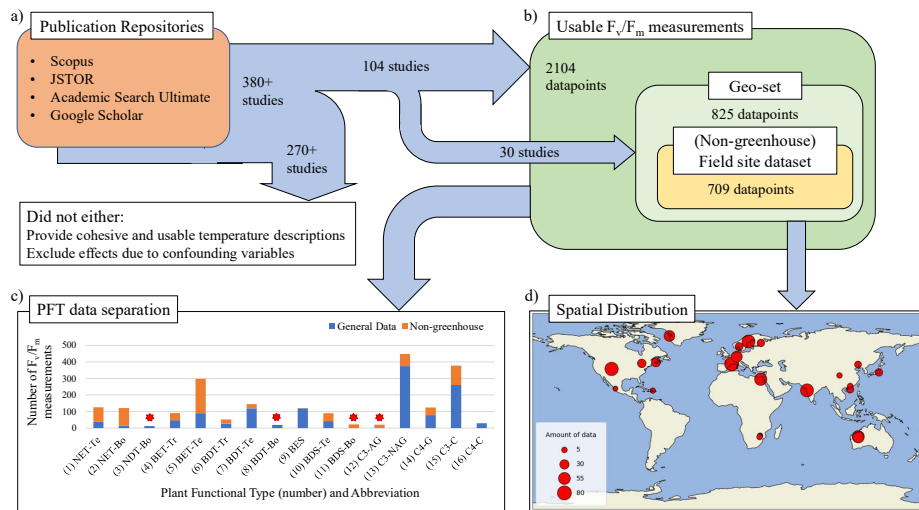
a)

Publication Repositories

- Scopus
- JSTOR
- Academic Search Ultimate
- Google Scholar

380+ studies

104 studies

270+ studies

30 studies

Did not either:
Provide cohesive and usable temperature descriptions
Exclude effects due to confounding variables

b)

Usable $F_v/F_m$ measurements

2104 datapoints

Geo-set

825 datapoints

(Non-greenhouse) Field site dataset

709 datapoints

c)

PFT data separation

General Data
Non-greenhouse

Number of $F_v/F_m$ measurements

500
450
400
350
300
250
200
150
100
50
0

(1) NET-Te
(2) NET-Bo
(3) NDT-Bo
(4) BET-Tr
(5) BET-Te
(6) BDT-Tr
(7) BDT-Te
(8) BDT-Bo
(9) BES
(10) BDS-Te
(11) BDS-Bo
(12) C3-AG
(13) C3-NAG
(14) C4-G
(15) C3-C
(16) C4-C

Plant Functional Type (number) and Abbreviation

d)

Spatial Distribution

Amount of data
5
30
55
80